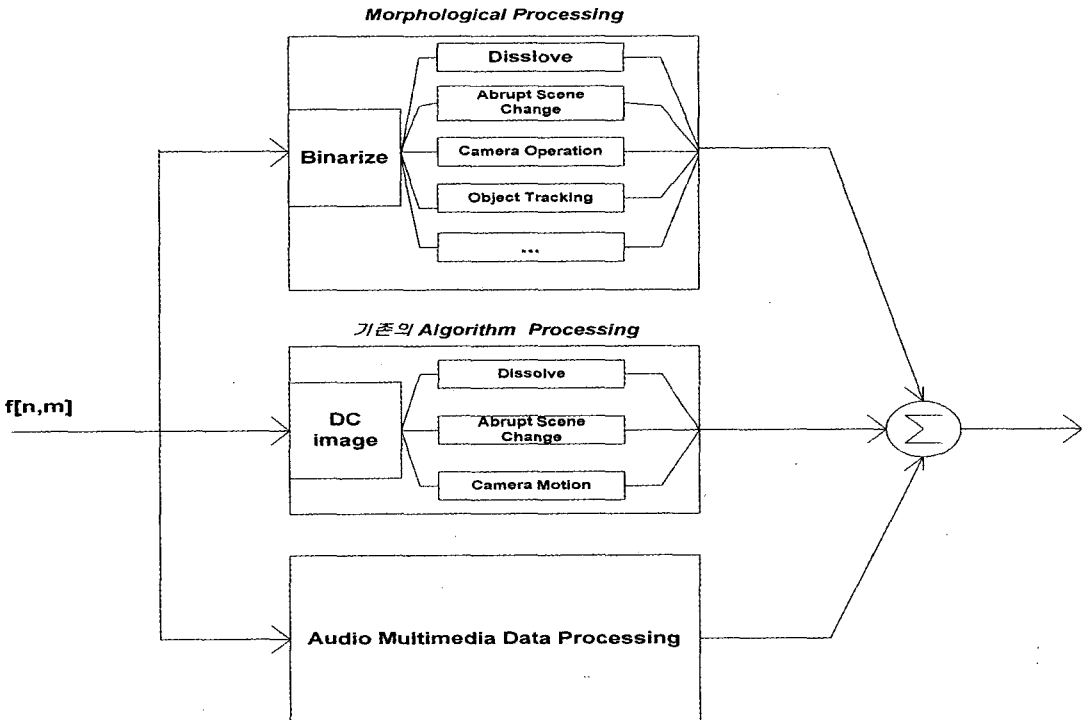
Morphological Processing

Binarize

Disslove

Abrupt Scene Change

Camera Operation

Object Tracking

...

기존의 Algorithm Processing

f[n,m]

DC image

Dissolve

Abrupt Scene Change

Camera Motion

$\sum$

Audio Multimedia Data Processing